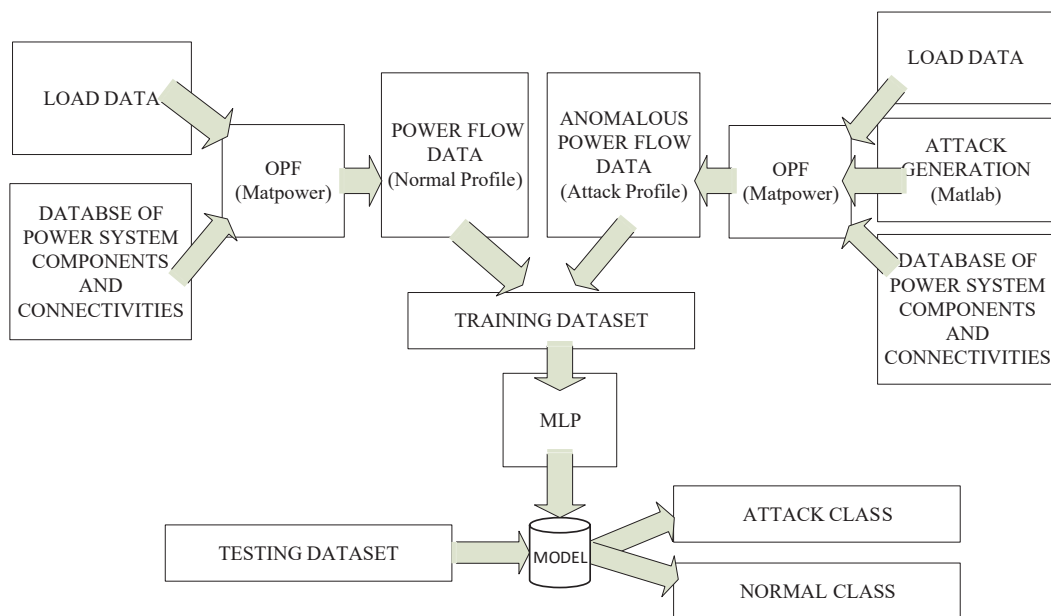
LOAD DATA

DATABSE OF POWER SYSTEM COMPONENTS AND CONNECTIVITIES

OPF (Matpower)

POWER FLOW DATA (Normal Profile)

ANOMALOUS POWER FLOW DATA (Attack Profile)

OPF (Matpower)

LOAD DATA

ATTACK GENERATION (Matlab)

DATABASE OF POWER SYSTEM COMPONENTS AND CONNECTIVITIES

TRAINING DATASET

MLP

TESTING DATASET

MODEL

ATTACK CLASS

NORMAL CLASS